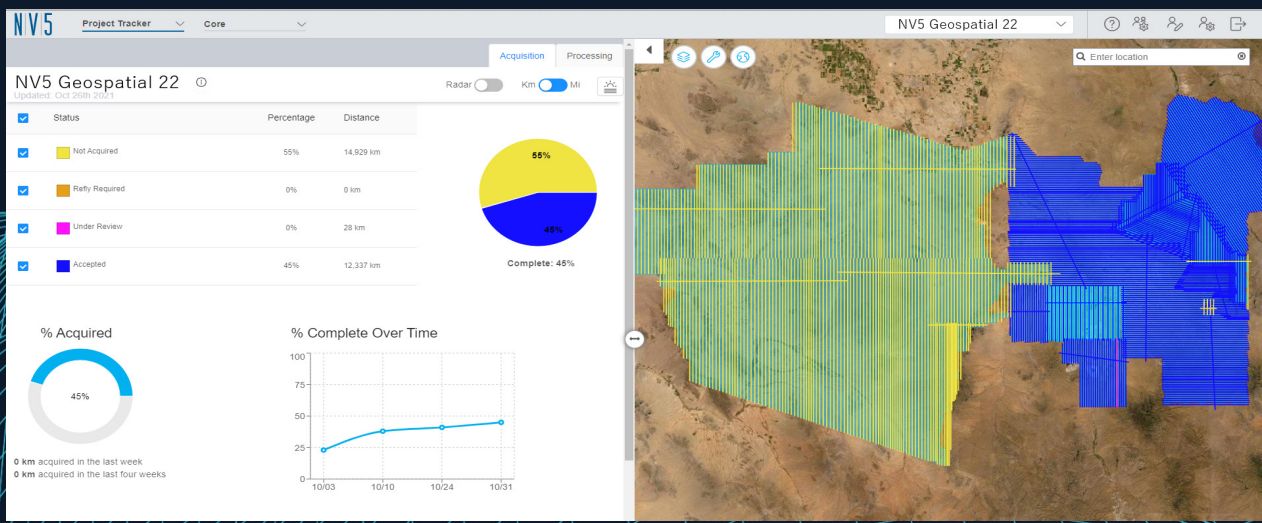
NV5 Project Tracker Core

NV5 Geospatial 22

Acquisition Processing

NV5 Geospatial 22 ⓘ

Updated: Oct 26th 2021

Radar Km Mi

| | Status | Percentage | Distance |
|---|---|---|---|
| | Not Acquired | 55% | 14,929 km |
| | Refly Required | 0% | 0 km |
| | Under Review | 0% | 28 km |
| | Accepted | 45% | 12,337 km |

55%

45%

Complete: 45%

% Acquired

45%

0 km acquired in the last week
0 km acquired in the last four weeks

% Complete Over Time

100
75
50
25
0

10/03 10/10 10/24 10/31

Enter location